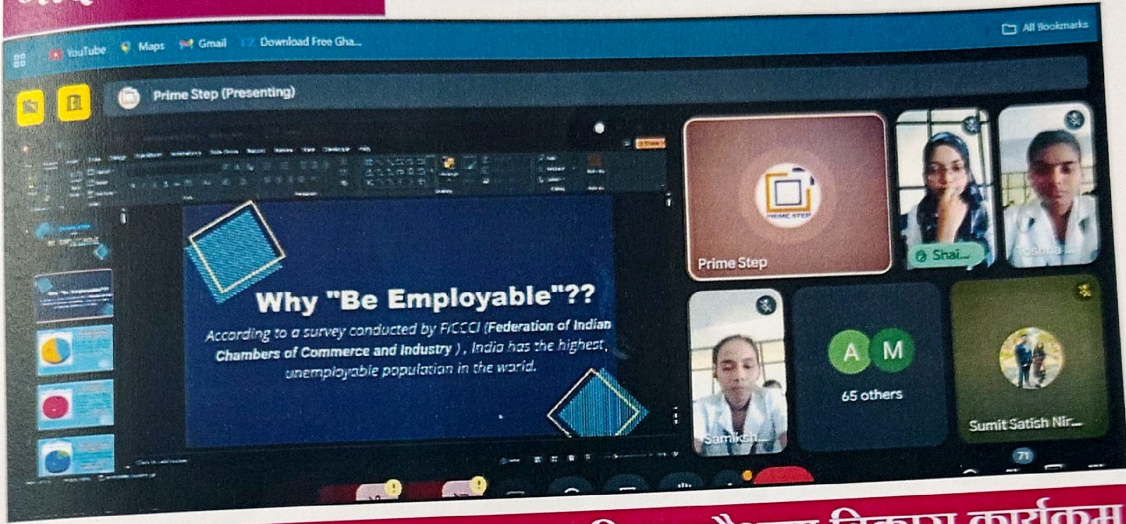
YouTube Maps Gmail Download Free Gha...

All Bookmarks

Prime Step (Presenting)

Why "Be Employable"??

According to a survey conducted by FICCCI (Federation of Indian Chambers of Commerce and Industry), India has the highest, unemployable population in the world.

Prime Step

Shai...

Samiksh...

A M

65 others

Sumit Satish Nir...

71

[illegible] विकास कार्यक्रम